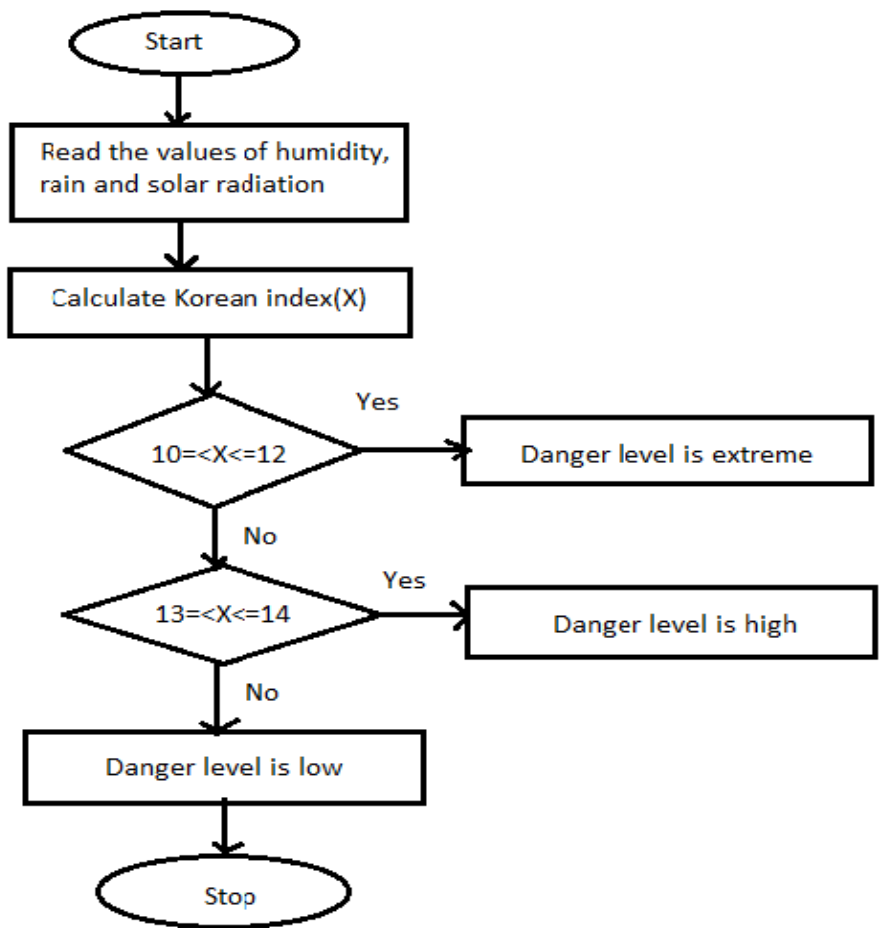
Start

Read the values of humidity, rain and solar radiation

Calculate Korean index(X)

10=<X<=12

Yes

Danger level is extreme

No

13=<X<=14

Yes

Danger level is high

No

Danger level is low

Stop